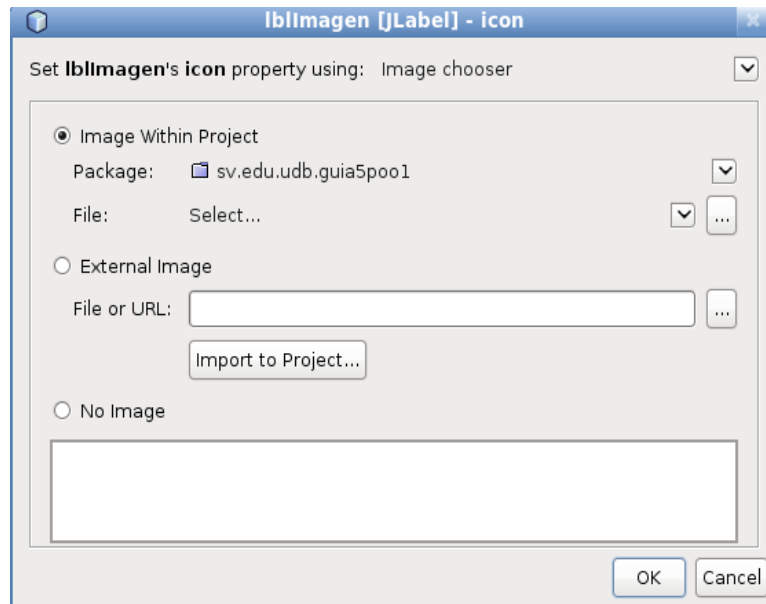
lblImagen [JLabel] - icon

Set lblImagen's icon property using: Image chooser

Image Within Project

Package: sv.edu.udb.guia5poo1

File: Select...

...

External Image

File or URL:

...

Import to Project...

No Image

OK

Cancel